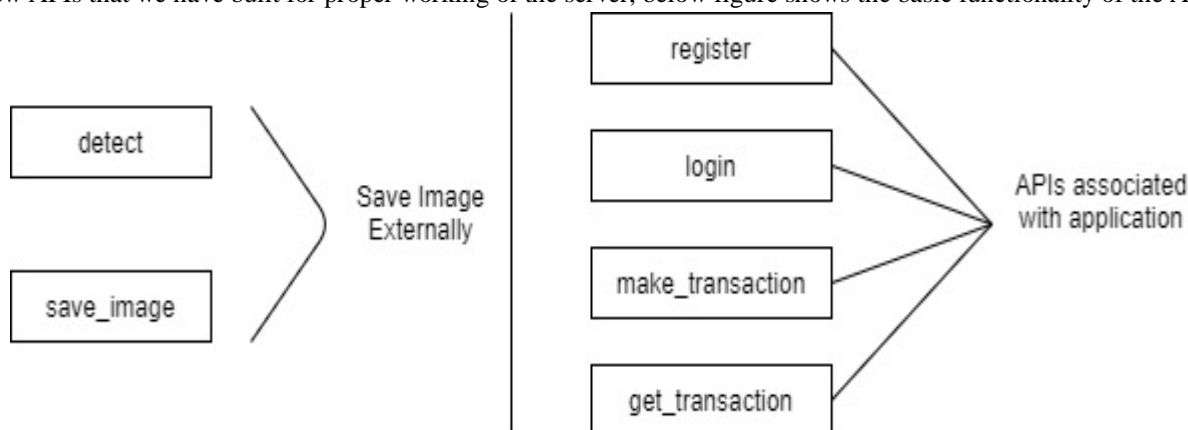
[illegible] APIs that we have built for proper working of the server, below figure shows the basic functionality of the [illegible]

detect

save_image

Save Image Externally

register

login

make_transaction

get_transaction

APIs associated with application